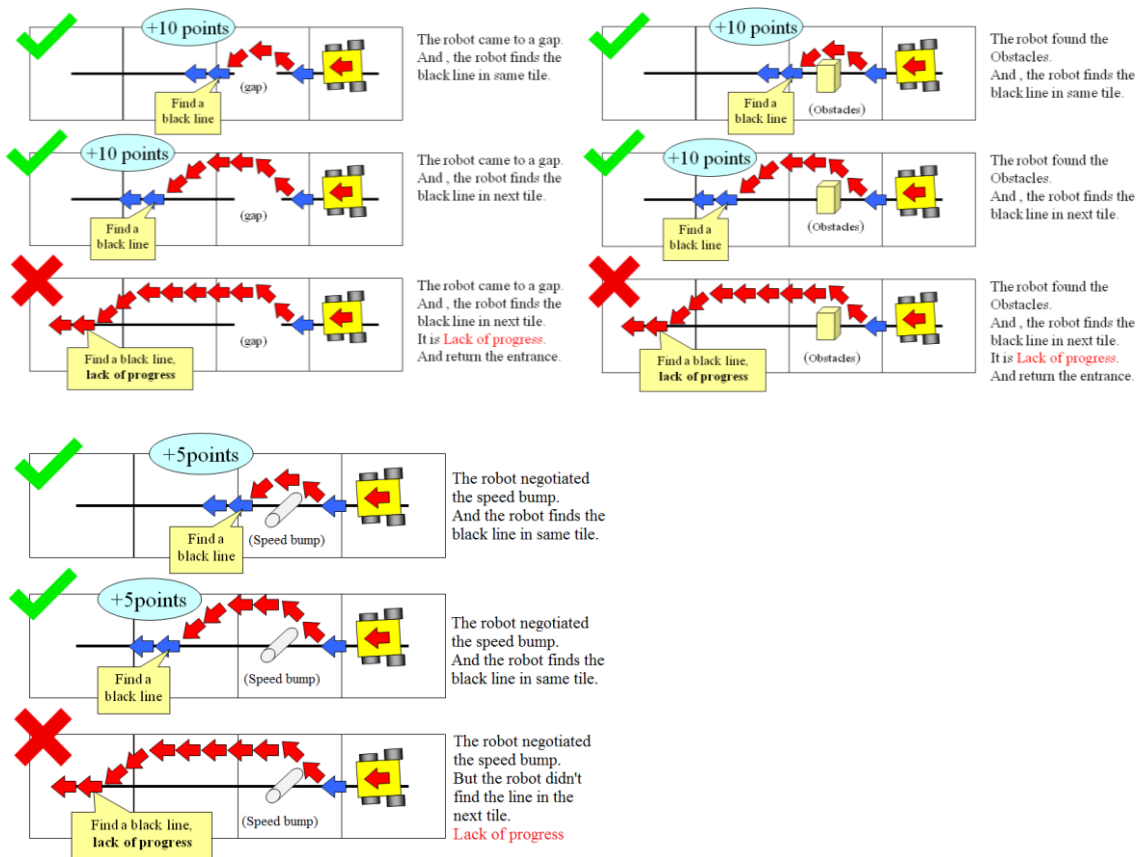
+10 points

Find a black line

(gap)

The robot came to a gap. And , the robot finds the black line in same tile.

+10 points

Find a black line

(Obstacles)

The robot found the Obstacles. And , the robot finds the black line in same tile.

+10 points

Find a black line

(gap)

The robot came to a gap. And , the robot finds the black line in next tile.

+10 points

Find a black line

(Obstacles)

The robot found the Obstacles. And , the robot finds the black line in next tile.

Find a black line, lack of progress

(gap)

The robot came to a gap. And , the robot finds the black line in next tile. It is Lack of progress. And return the entrance.

Find a black line, lack of progress

(Obstacles)

The robot found the Obstacles. And , the robot finds the black line in next tile. It is Lack of progress. And return the entrance.

+5points

Find a black line

(Speed bump)

The robot negotiated the speed bump. And the robot finds the black line in same tile.

+5points

Find a black line

(Speed bump)

The robot negotiated the speed bump. And the robot finds the black line in same tile.

Find a black line, lack of progress

(Speed bump)

The robot negotiated the speed bump. But the robot didn't find the line in the next tile. Lack of progress